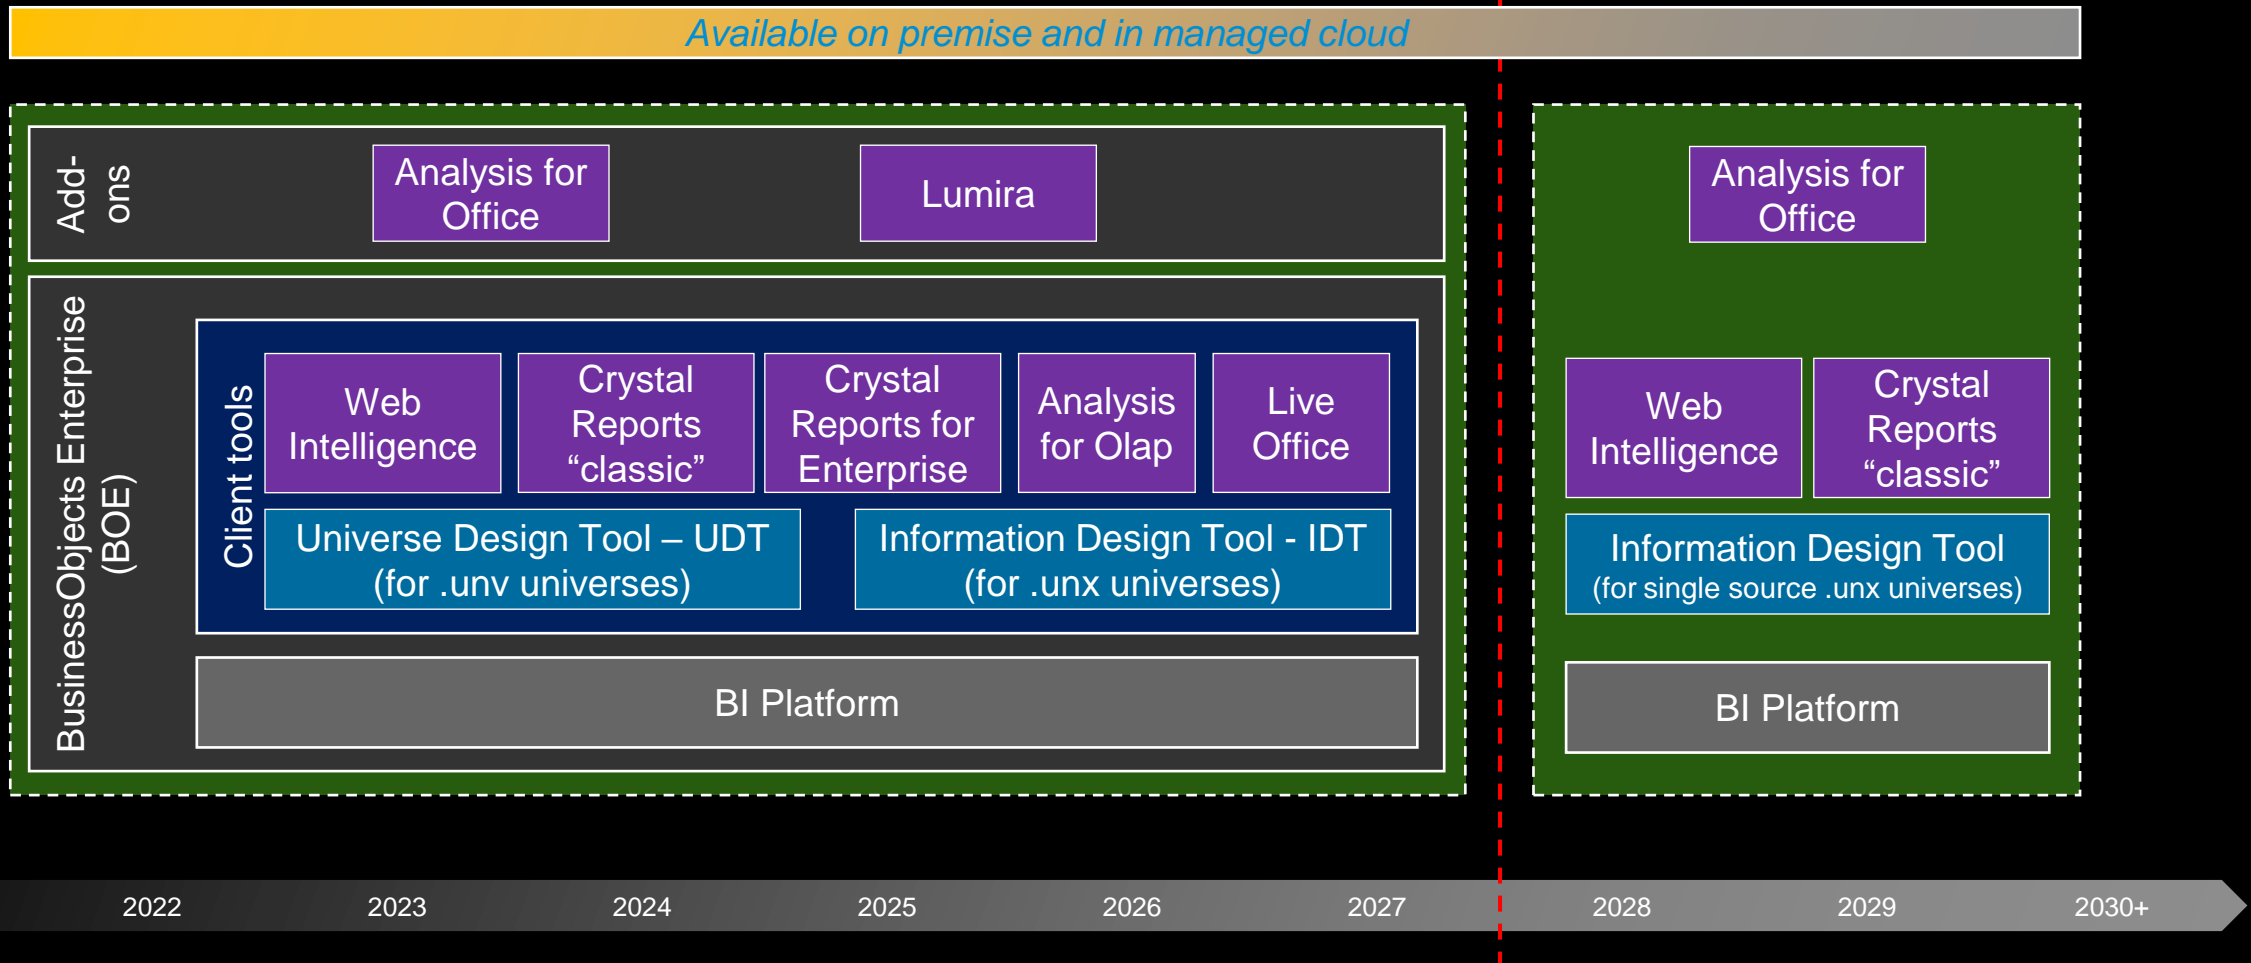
Available on premise and in managed cloud

Add-ons

Analysis for Office

Lumira

BusinessObjects Enterprise (BOE)

Client tools

Web Intelligence

Crystal Reports “classic”

Crystal Reports for Enterprise

Analysis for Olap

Live Office

Universe Design Tool – UDT (for .unv universes)

Information Design Tool - IDT (for .unx universes)

BI Platform

Analysis for Office

Web Intelligence

Crystal Reports “classic”

Information Design Tool (for single source .unx universes)

BI Platform

2022 2023 2024 2025 2026 2027 2028 2029 2030+